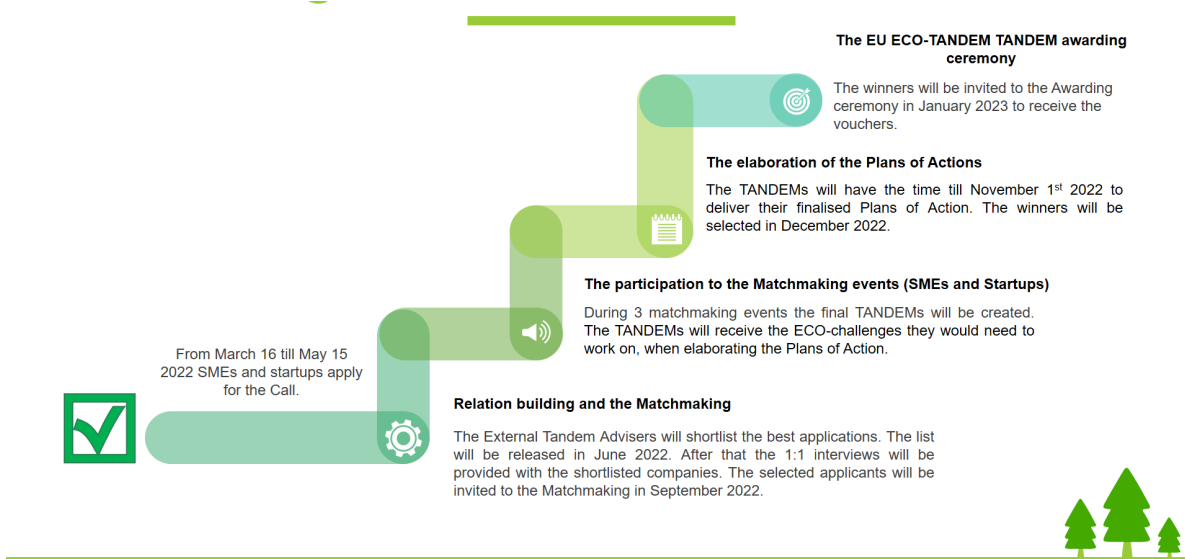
The EU ECO-TANDEM TANDEM awarding ceremony

The winners will be invited to the Awarding ceremony in January 2023 to receive the vouchers.

The elaboration of the Plans of Actions

The TANDEMs will have the time till November 1$^{st}$ 2022 to deliver their finalised Plans of Action. The winners will be selected in December 2022.

The participation to the Matchmaking events (SMEs and Startups)

During 3 matchmaking events the final TANDEMs will be created. The TANDEMs will receive the ECO-challenges they would need to work on, when elaborating the Plans of Action.

From March 16 till May 15 2022 SMEs and startups apply for the Call.

Relation building and the Matchmaking

The External Tandem Advisers will shortlist the best applications. The list will be released in June 2022. After that the 1:1 interviews will be provided with the shortlisted companies. The selected applicants will be invited to the Matchmaking in September 2022.